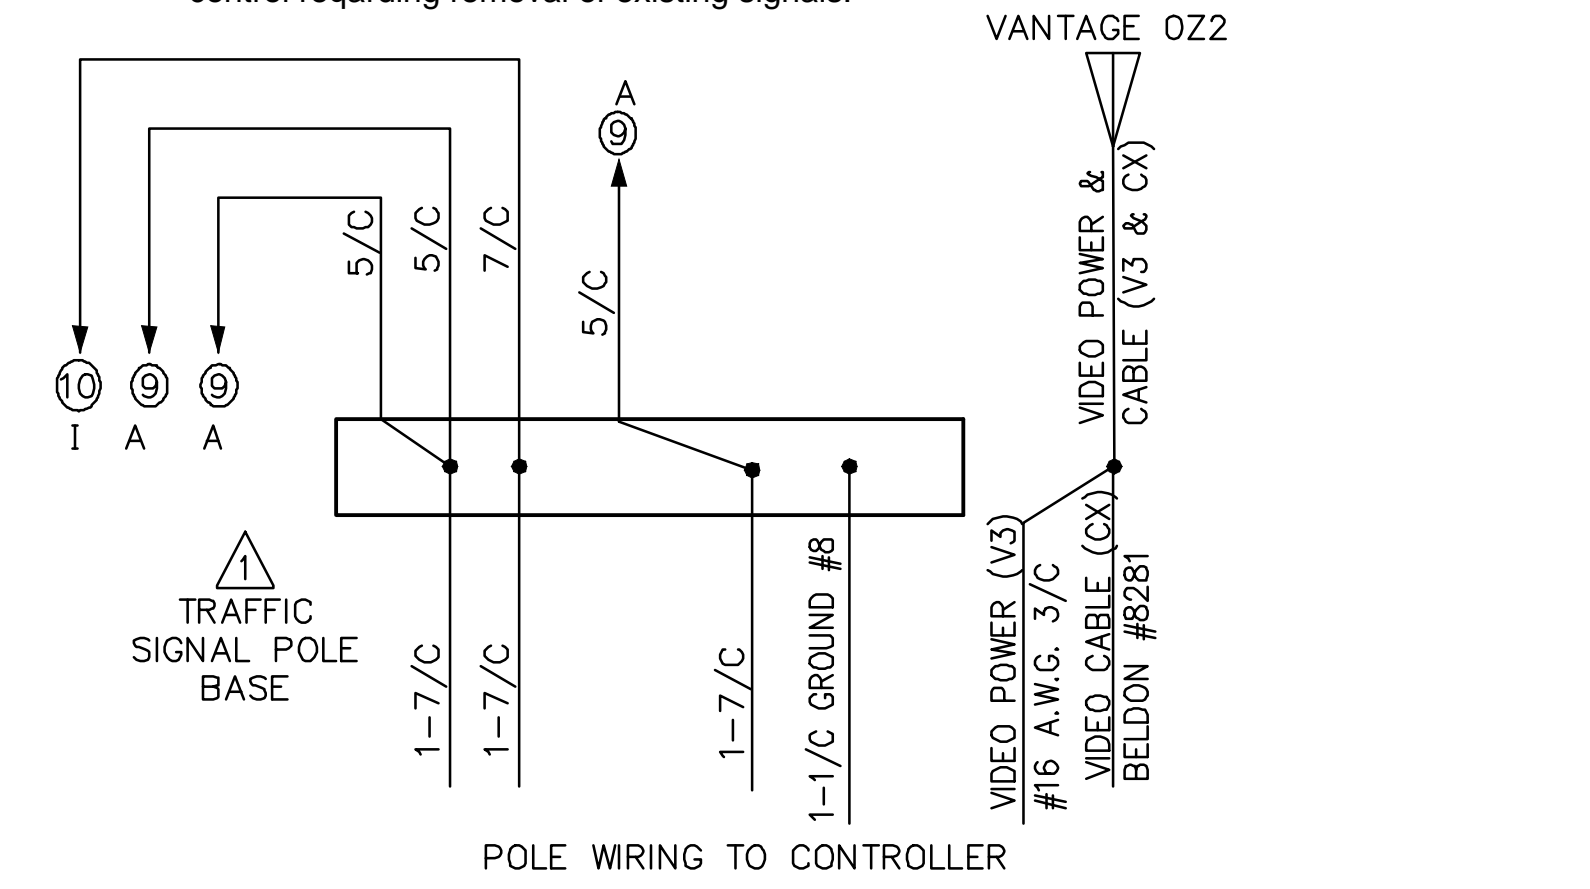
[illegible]

VANTAGE OZ2

A
9

5/C 5/C 7/C

5/C

10 9 9
I A A

VIDEO POWER & CABLE (V3 & CX)

1
TRAFFIC SIGNAL POLE BASE

1-7/C 1-7/C 1-7/C 1-1/C GROUND #8

VIDEO POWER (V3) #16 A.W.G. 3/C

VIDEO CABLE (CX) BELDON #8281

POLE WIRING TO CONTROLLER